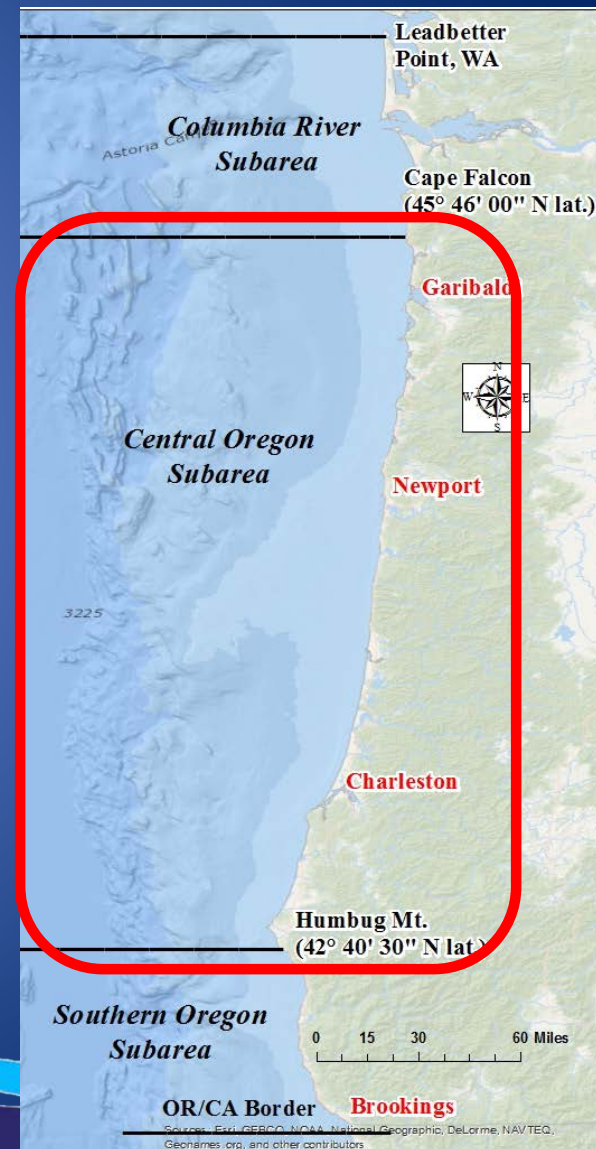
Leadbetter Point, WA

Columbia River Subarea

Astoria Ca

Cape Falcon (45° 46' 00" N lat.)

Garibaldi

N
W
E
S

Central Oregon Subarea

Newport

3225

Charleston

Humbug Mt. (42° 40' 30" N lat.)

Southern Oregon Subarea

0 15 30 60 Miles

OR/CA Border

Brookings

Sources: Esri, GEBCO, NOAA, National Geographic, DeLorme, NAVTEQ, Geonames.org, and other contributors